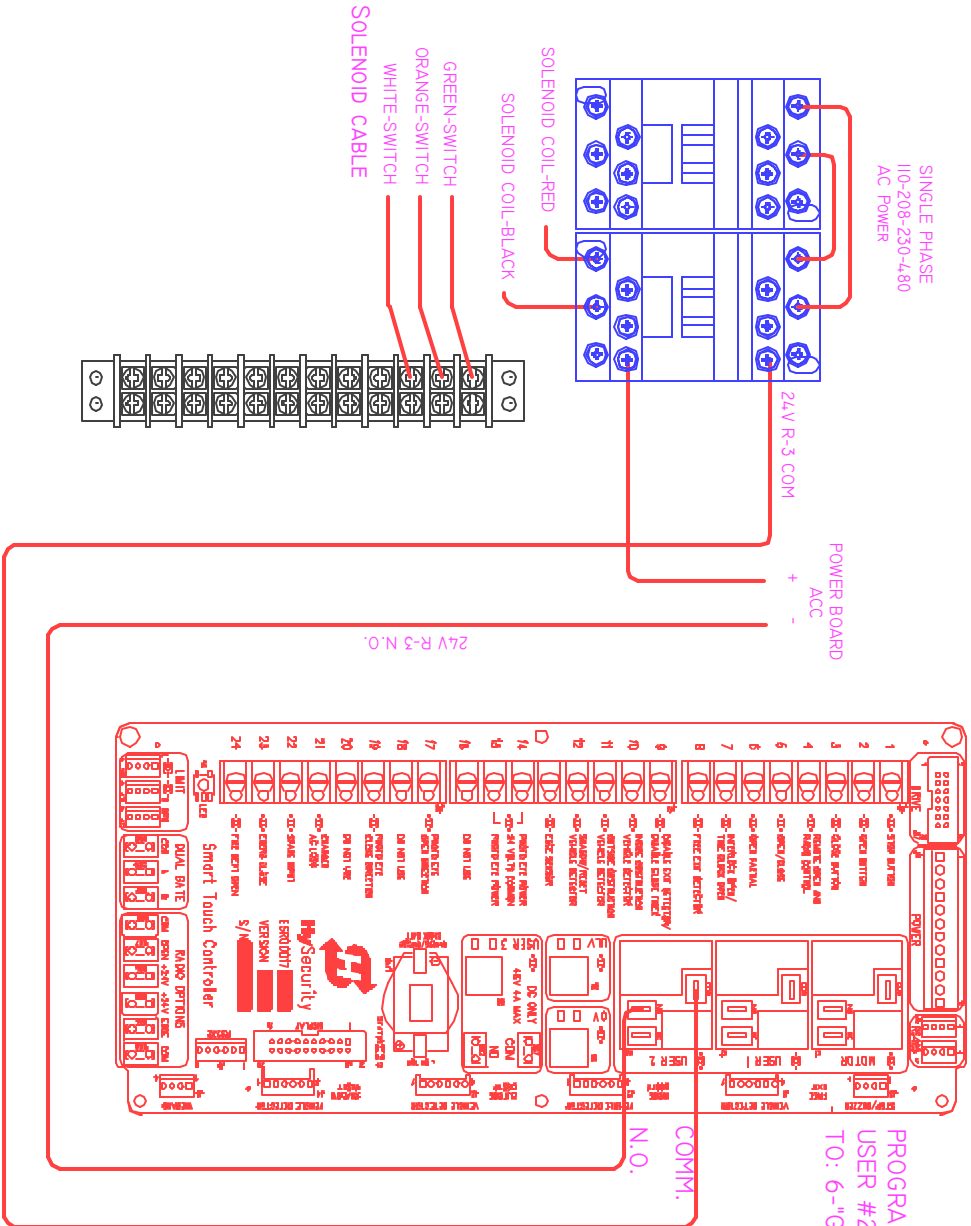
SOLENOID CABLE
WHITE-SWITCH
ORANGE-SWITCH
GREEN-SWITCH
SOLENOID COIL-RED
SOLENOID COIL-BLACK
SINGLE PHASE
110-208-230-480
AC POWER
24V R-3 COM
POWER BOARD
ACC
+
-
24V R-3 N.O.
1 2 3 4 5 6 7 8 9 10 11 12 13 14 15 16 17 18 19 20 21 22 23 24
Smart Touch Controler
MySecurity
DUAL GATE
RADIO OPTIONS
POWER
MOTOR
USER 1
USER 2
DRIVE
DC ONLY
COMM.
N.O.
PROGRA
USER #2
TO: 6-"G